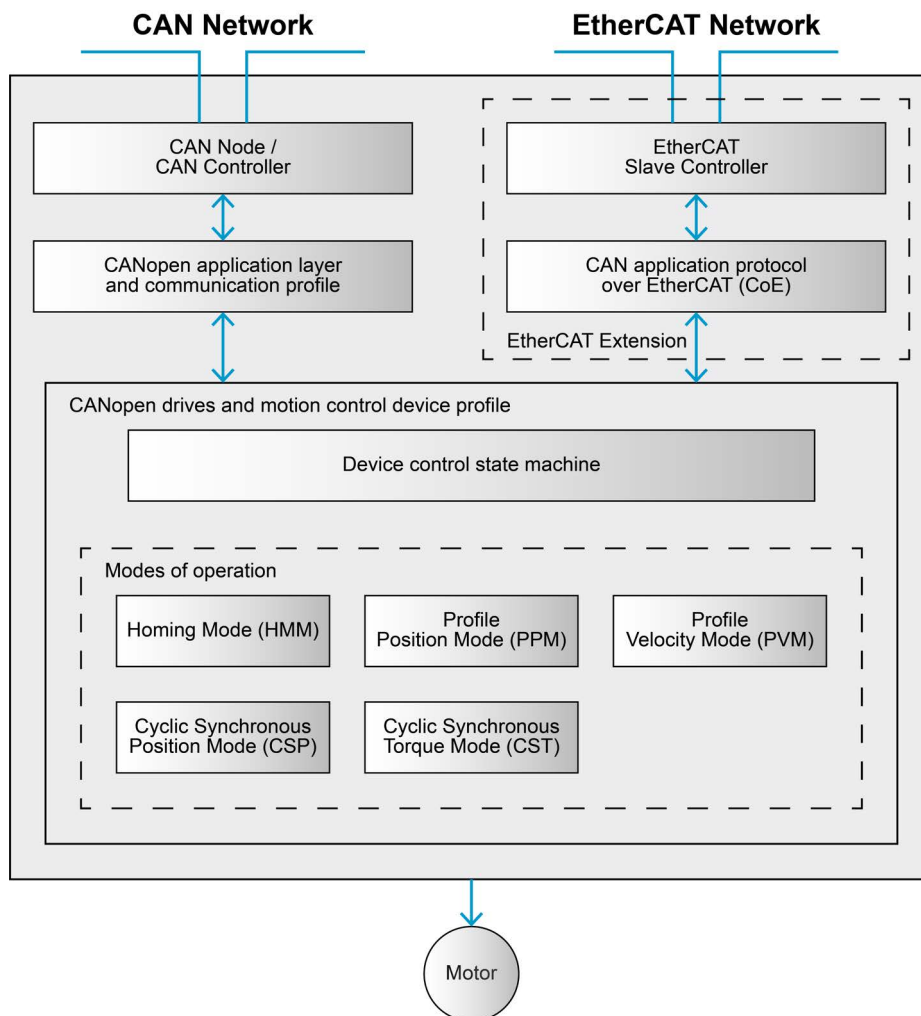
CAN Network

EtherCAT Network

CAN Node / CAN Controller

EtherCAT Slave Controller

CANopen application layer and communication profile

CAN application protocol over EtherCAT (CoE)

EtherCAT Extension

CANopen drives and motion control device profile

Device control state machine

Modes of operation

Homing Mode (HMM)

Profile Position Mode (PPM)

Profile Velocity Mode (PVM)

Cyclic Synchronous Position Mode (CSP)

Cyclic Synchronous Torque Mode (CST)

Motor